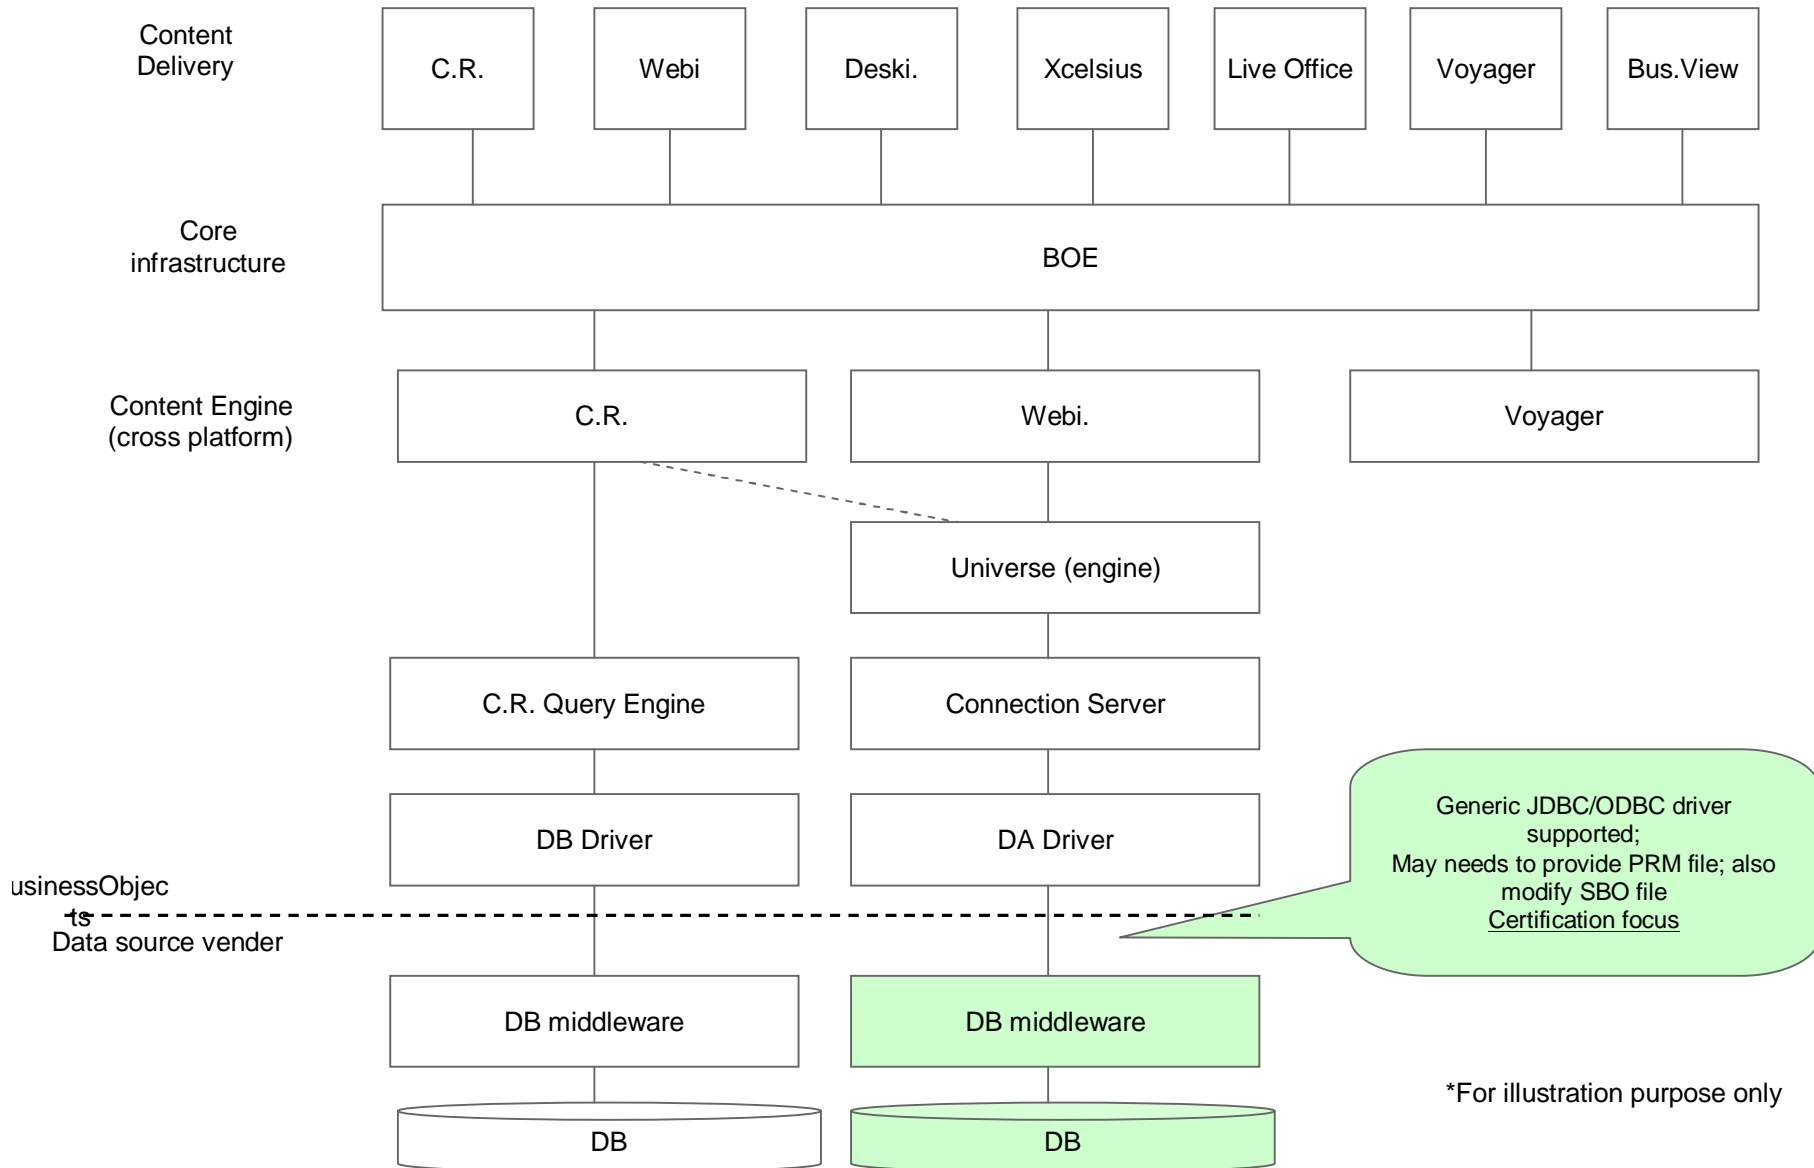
Content Delivery

C.R.

Webi

Deski.

Xcelsius

Live Office

Voyager

Bus.View

Core infrastructure

BOE

Content Engine (cross platform)

C.R.

Webi.

Voyager

Universe (engine)

C.R. Query Engine

Connection Server

DB Driver

DA Driver

Generic JDBC/ODBC driver supported;
May needs to provide PRM file; also modify SBO file
Certification focus

usinessObjec ts
Data source vender

DB middleware

DB middleware

*For illustration purpose only

DB

DB